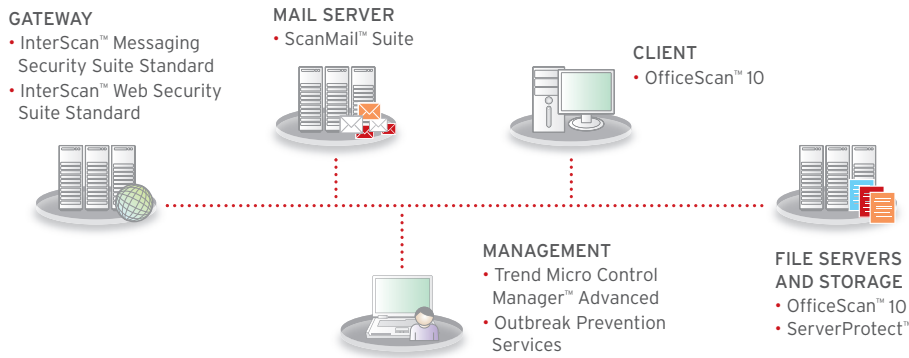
GATEWAY
• InterScan™ Messaging Security Suite Standard
• InterScan™ Web Security Suite Standard

MAIL SERVER
• ScanMail™ Suite

CLIENT
• OfficeScan™ 10

MANAGEMENT
• Trend Micro Control Manager™ Advanced
• Outbreak Prevention Services

FILE SERVERS AND STORAGE
• OfficeScan™ 10
• ServerProtect™